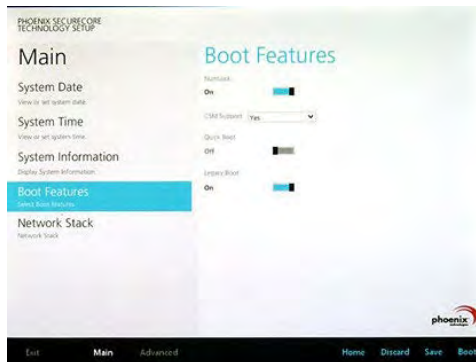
PHOENIX SECURECORE
TECHNOLOGY SETUP

Main

System Date
View or set system date

System Time
View or set system time

System Information
Display System Information

Boot Features
Select Boot Features

Network Stack
Network Stack

Boot Features

Numlock
On

CSM Support Yes

Quick Boot
Off

Legacy Boot
On

phoenix

Exit Main Advanced

Home Discard Save Boo